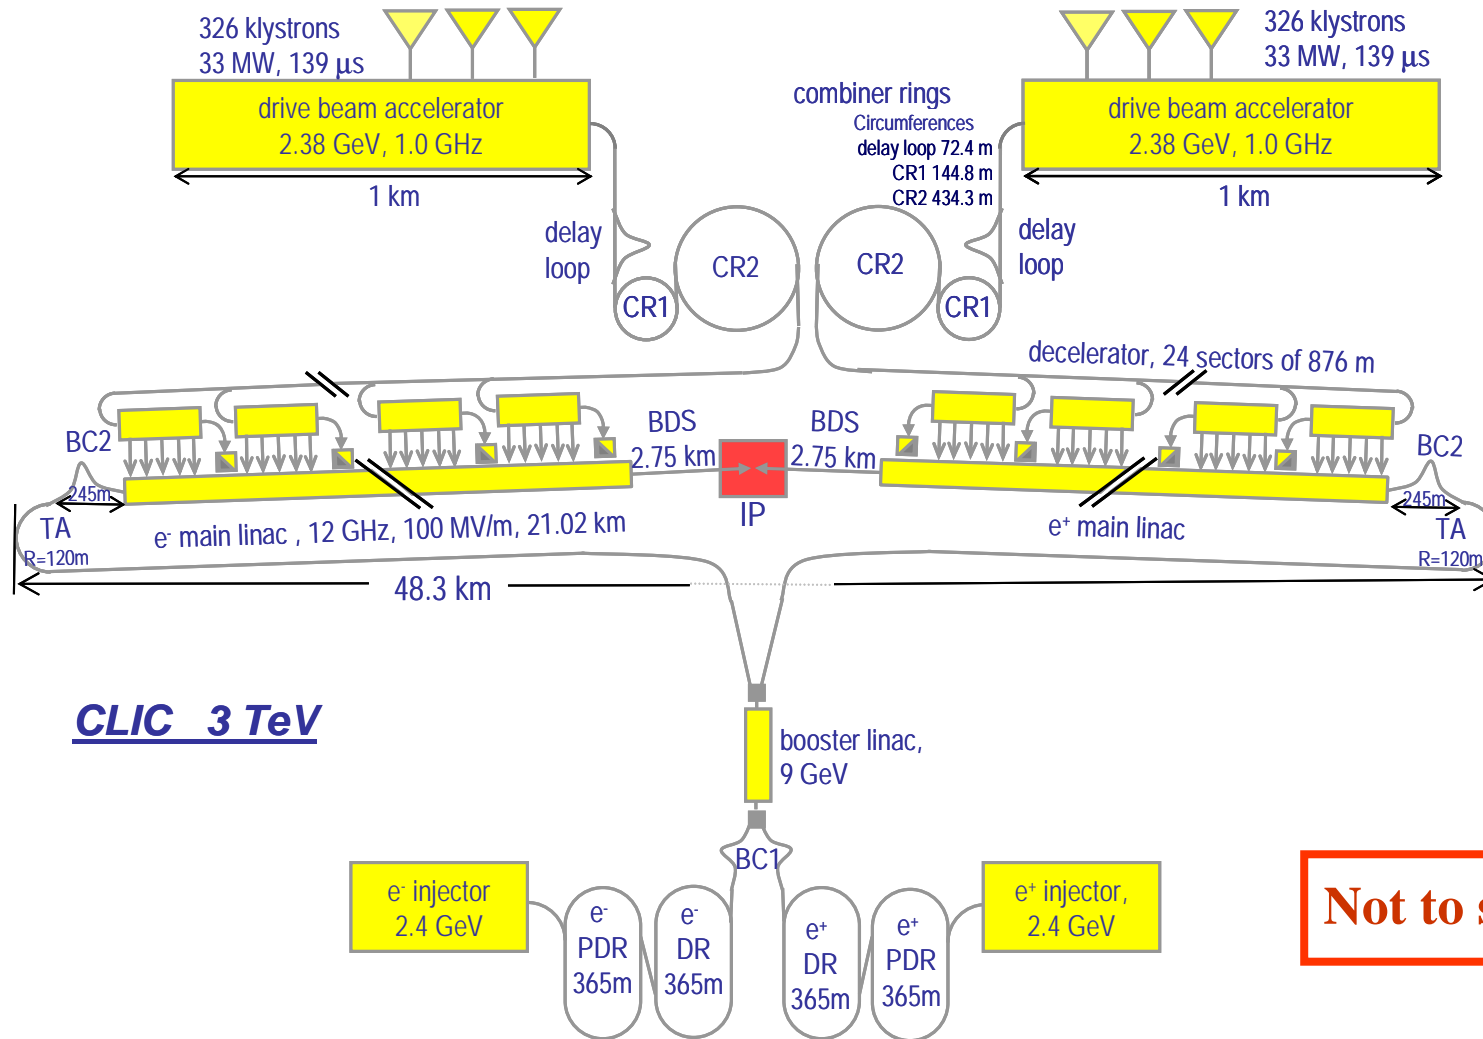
326 klystrons
33 MW, 139 μs

326 klystrons
33 MW, 139 μs

drive beam accelerator
2.38 GeV, 1.0 GHz

drive beam accelerator
2.38 GeV, 1.0 GHz

1 km

1 km

combiner rings
Circumferences
delay loop 72.4 m
CR1 144.8 m
CR2 434.3 m

delay loop

delay loop

CR2

CR2

CR1

CR1

decelerator, 24 sectors of 876 m

BC2

BC2

BDS 2.75 km

BDS 2.75 km

245m

245m

TA R=120m

TA R=120m

IP

e$^-$ main linac , 12 GHz, 100 MV/m, 21.02 km

e$^+$ main linac

48.3 km

CLIC 3 TeV

booster linac, 9 GeV

BC1

e$^-$ injector 2.4 GeV

e$^-$ PDR 365m

e$^-$ DR 365m

e$^+$ DR 365m

e$^+$ PDR 365m

e$^+$ injector, 2.4 GeV

Not to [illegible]